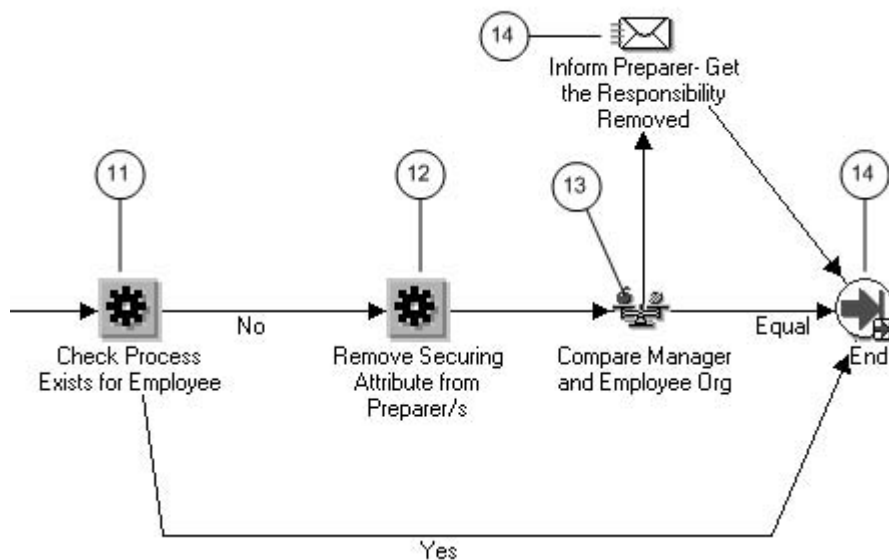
14

Inform Preparer- Get the Responsibility Removed

11

12

13

14

No

Equal

Check Process Exists for Employee

Remove Securing Attribute from Preparer/s

Compare Manager and Employee Org

End

Yes